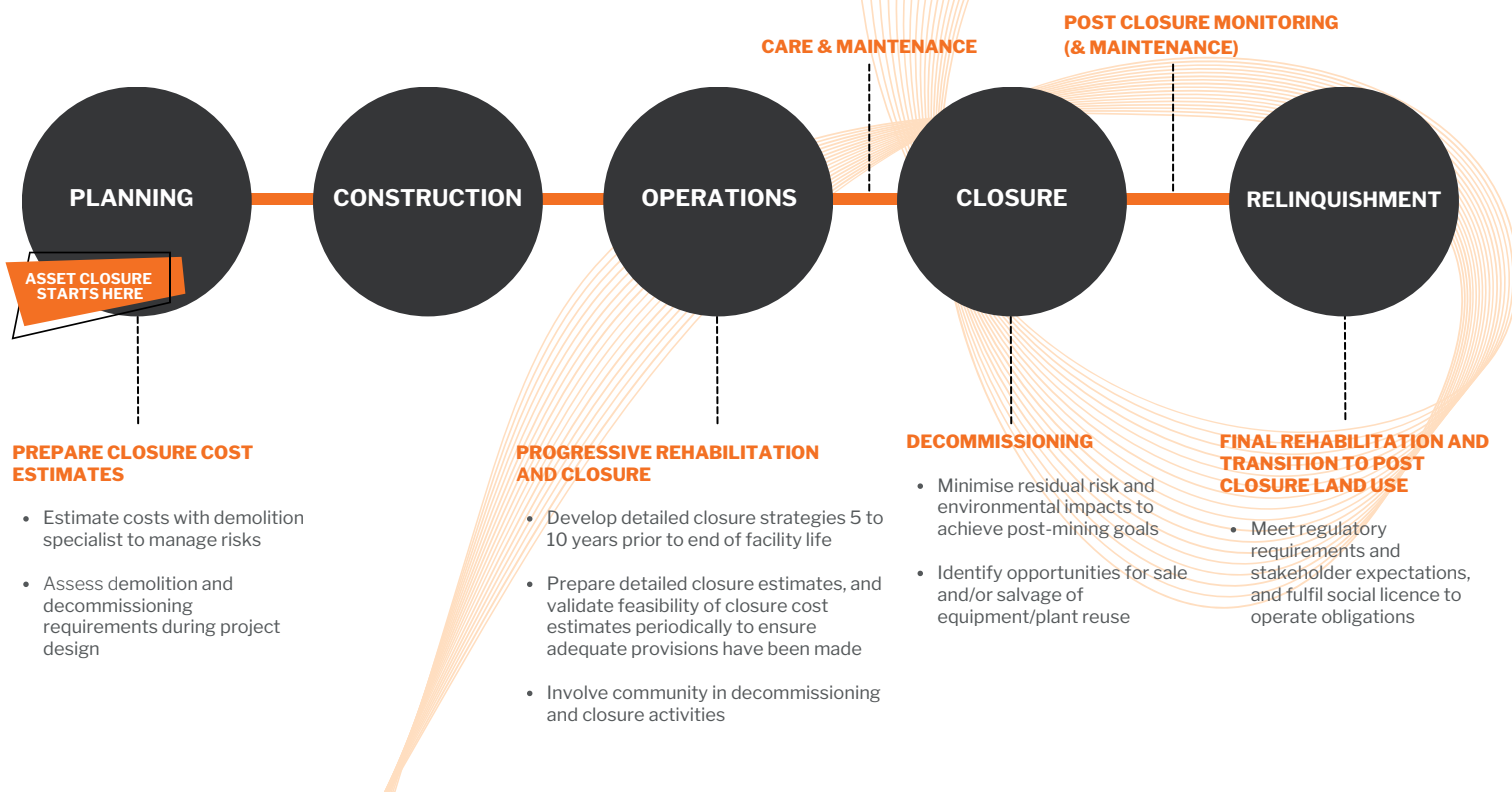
CARE & MAINTENANCE

POST CLOSURE MONITORING (& MAINTENANCE)

PLANNING

CONSTRUCTION

OPERATIONS

CLOSURE

RELINQUISHMENT

ASSET CLOSURE STARTS HERE

PREPARE CLOSURE COST ESTIMATES

- Estimate costs with demolition specialist to manage risks
- Assess demolition and decommissioning requirements during project design

PROGRESSIVE REHABILITATION AND CLOSURE

- Develop detailed closure strategies 5 to 10 years prior to end of facility life
- Prepare detailed closure estimates, and validate feasibility of closure cost estimates periodically to ensure adequate provisions have been made
- Involve community in decommissioning and closure activities

DECOMMISSIONING

- Minimise residual risk and environmental impacts to achieve post-mining goals
- Identify opportunities for sale and/or salvage of equipment/plant reuse

FINAL REHABILITATION AND TRANSITION TO POST CLOSURE LAND USE

- Meet regulatory requirements and stakeholder expectations, and fulfil social licence to operate obligations